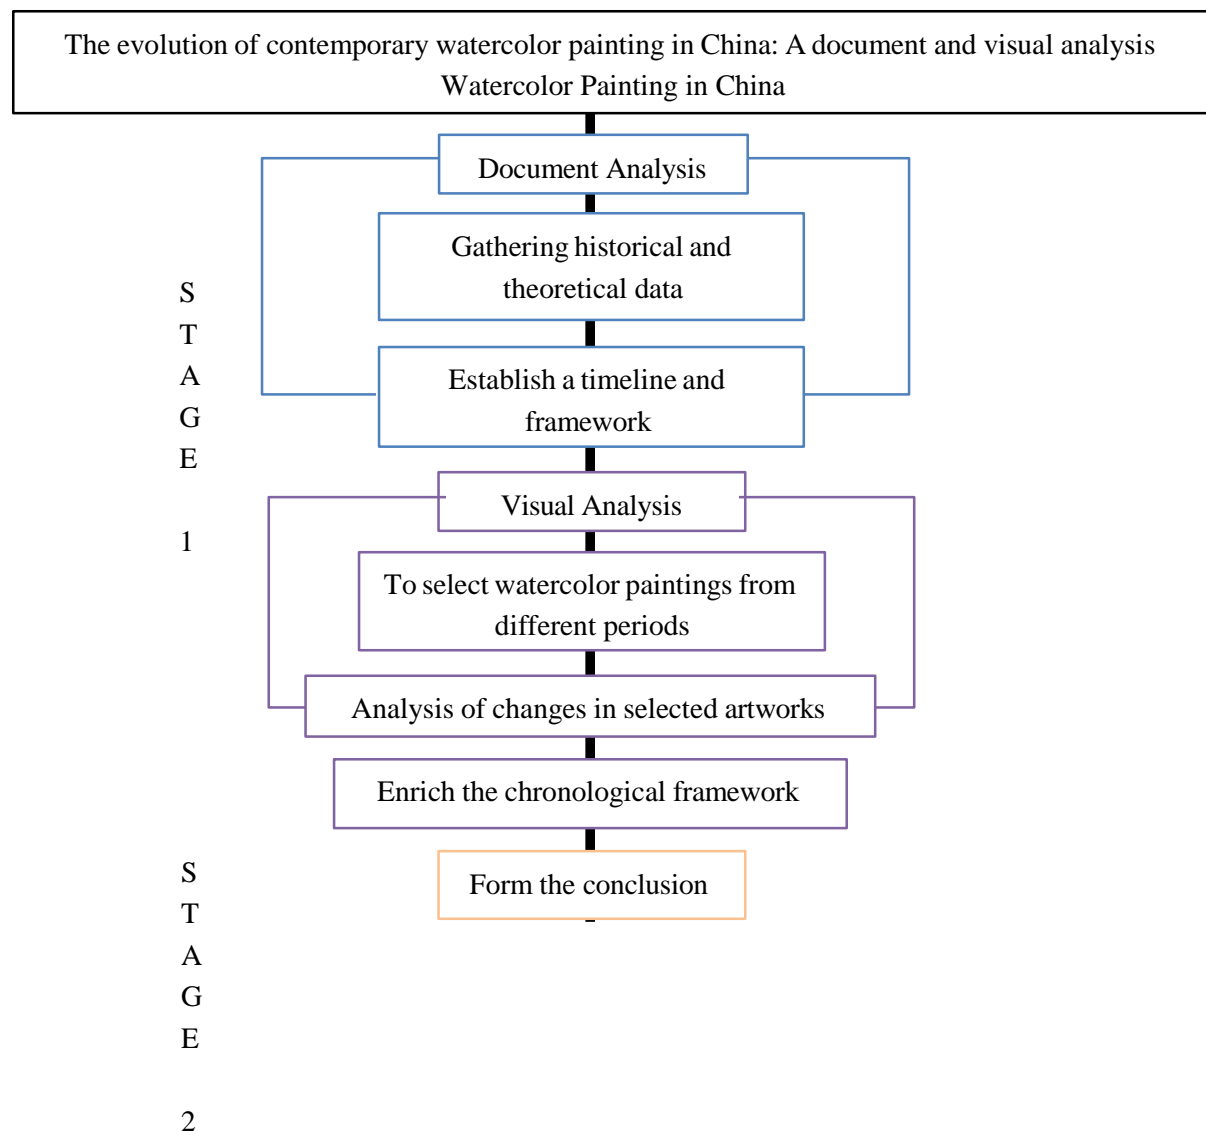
The evolution of contemporary watercolor painting in China: A document and visual analysis Watercolor Painting in China

Document Analysis

Gathering historical and theoretical data

Establish a timeline and framework

STAGE 1

Visual Analysis

To select watercolor paintings from different periods

Analysis of changes in selected artworks

Enrich the chronological framework

Form the conclusion

STAGE 2